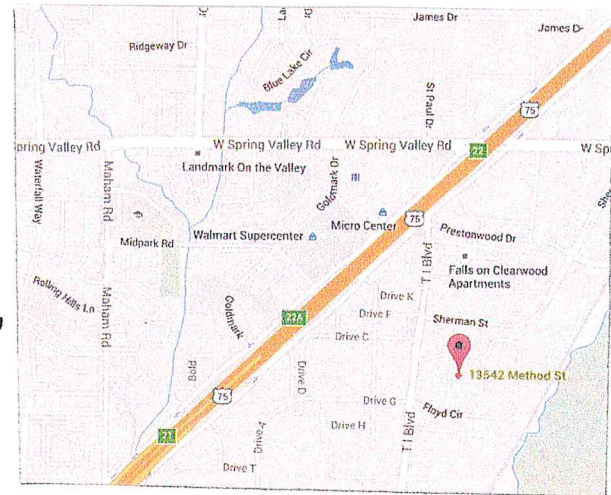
James Dr
James Dr
Ridgeway Dr
Dr
Dr
Blue Lake Cir
St Paul Dr
75
Spring Valley Rd
W Spring Valley Rd
W Spring Valley Rd
22
W Sp
Waterfall Way
Maham Rd
Landmark On the Valley
Goldmark Dr
Micro Center
75
Prestonwood Dr
Midpark Rd
Walmart Supercenter
T I Blvd
Falls on Clearwood Apartments
Rolling Hills Ln
Maham Rd
Goldmark
Drive K
Drive F
Sherman St
22A
Drive C
13542 Method St
Bold
Drive D
75
Drive G
Floyd Cir
Drive H
T I Blvd
22
Drive T